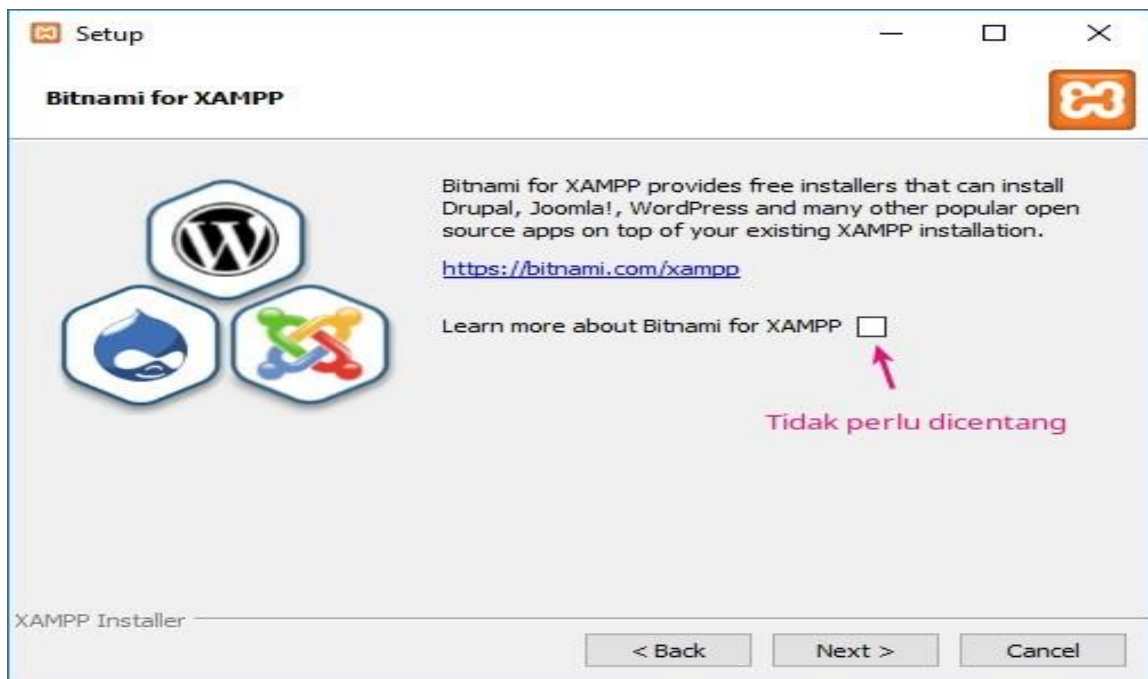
Setup

Bitnami for XAMPP

Bitnami for XAMPP provides free installers that can install Drupal, Joomla!, WordPress and many other popular open source apps on top of your existing XAMPP installation.

https://bitnami.com/xampp

Learn more about Bitnami for XAMPP

Tidak perlu dicentang

XAMPP Installer

< Back

Next >

Cancel